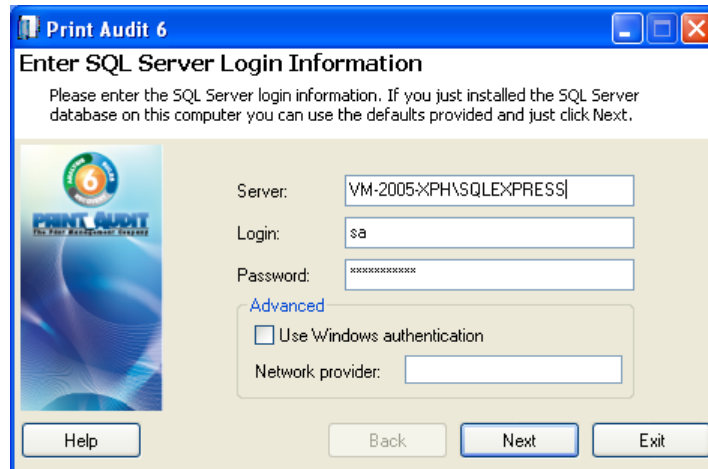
Print Audit 6

Enter SQL Server Login Information

Please enter the SQL Server login information. If you just installed the SQL Server database on this computer you can use the defaults provided and just click Next.

6
PRINT AUDIT
The Print Management Company

Server: VM-2005-XPH\SQLEXPRESS

Login: sa

Password: ***********

Advanced

Use Windows authentication

Network provider:

Help

Back

Next

Exit